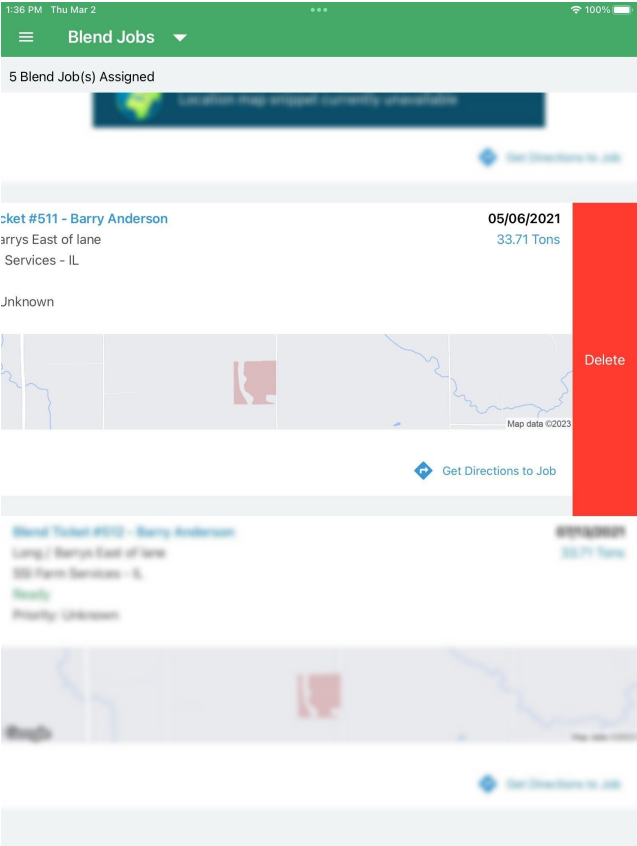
1:36 PM Thu Mar 2
100%

Blend Jobs

5 Blend Job(s) Assigned

Location map snippet currently unavailable

Get Directions to Job

cket #511 - Barry Anderson
05/06/2021
arrys East of lane
33.71 Tons
Services - IL

Jnknown

Map data ©2023

Get Directions to Job

Delete

Blend Ticket #512 - Barry Anderson
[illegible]
Long / Barrys East of lane
33.71 Tons
SSI Farm Services - IL
Ready
Priority: Unknown

Google
Map data ©2023

Get Directions to Job